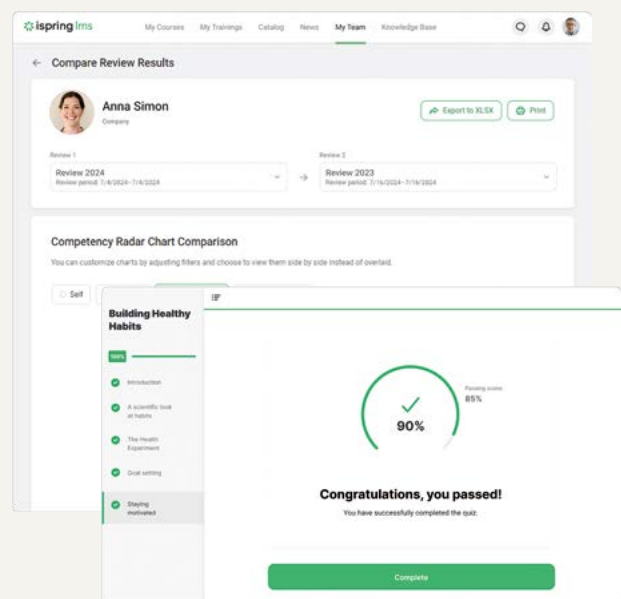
ispring lms

My Courses My Trainings Catalog News My Team Knowledge Base

Compare Review Results

Anna Simon
Company

Export to XLSX Print

Review 1
Review 2024
Review period: 7/4/2024–7/4/2024

Review 2
Review 2023
Review period: 7/16/2024–7/16/2024

Competency Radar Chart Comparison

You can customize charts by adjusting filters and choose to view them side by side instead of overlaid.

Self

Building Healthy Habits

100%

Introduction

A scientific look at habits

The Health Experiment

Goal setting

Staying motivated

90%

Passing score
85%

Congratulations, you passed!

You have successfully completed the quiz.

Complete